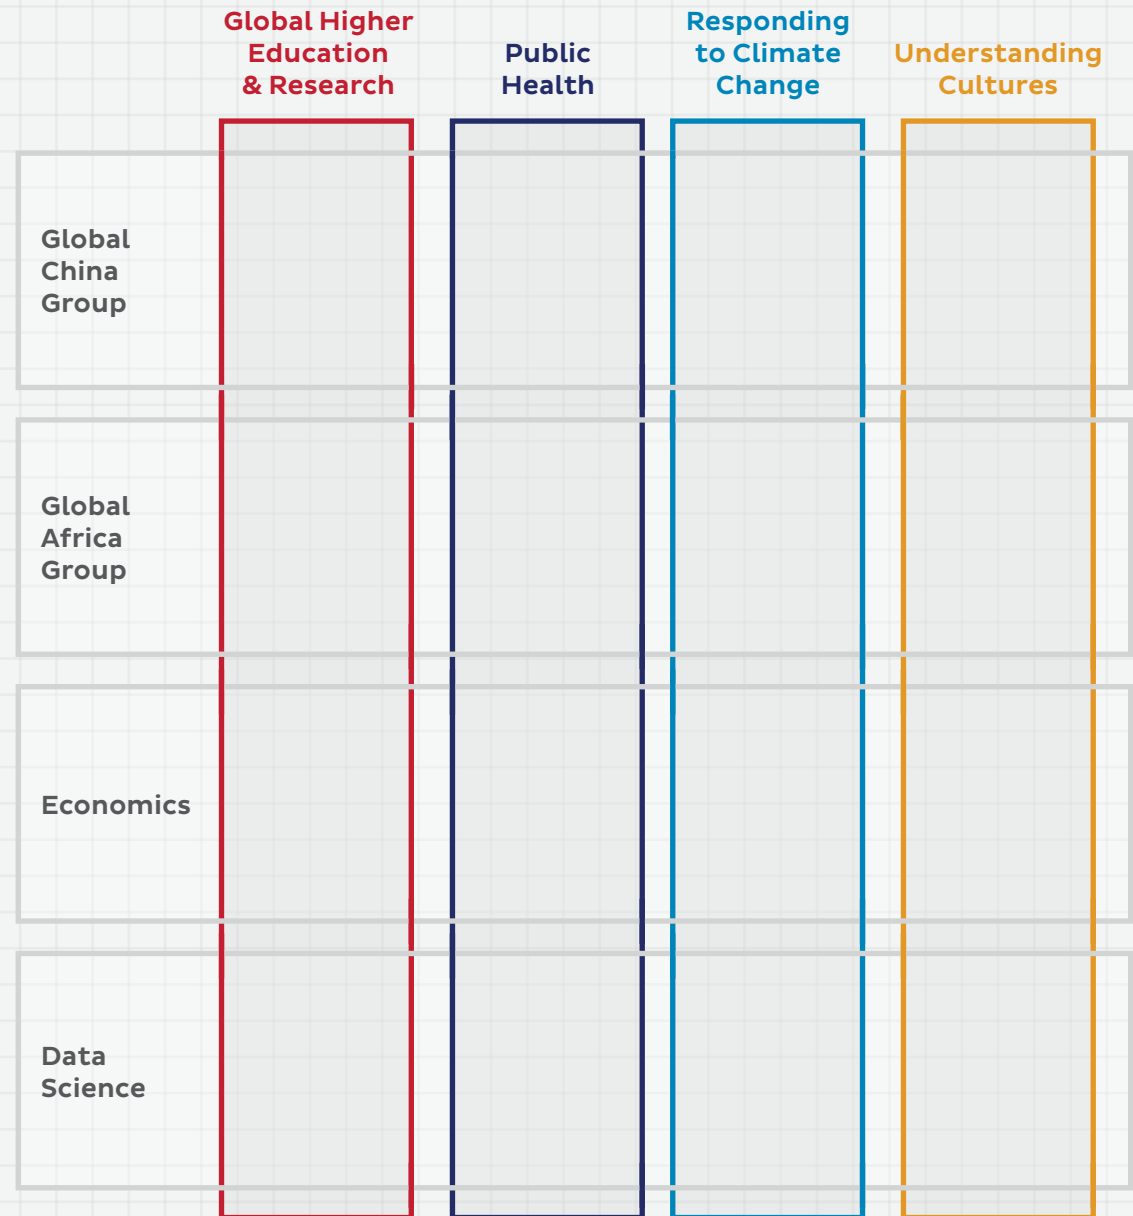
|  | Global Higher Education & Research | Public Health | Responding to Climate Change | Understanding Cultures |
|---|---|---|---|---|
| Global China Group |  |  |  |  |
| Global Africa Group |  |  |  |  |
| Economics |  |  |  |  |
| Data Science |  |  |  |  |